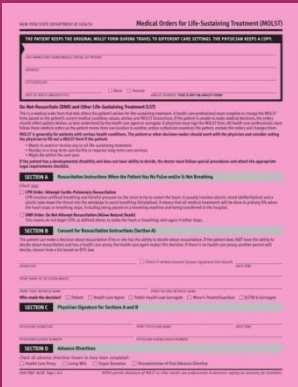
NEW YORK STATE DEPARTMENT OF HEALTH

Medical Orders for Life-Sustaining Treatment (MOLST)

THE PATIENT KEEPS THE ORIGINAL MOLST FORM DURING TRAVEL TO DIFFERENT CARE SETTINGS. THE PHYSICIAN KEEPS A COPY.

LAST NAME/FIRST NAME/MIDDLE INITIAL OF PATIENT

ADDRESS

CITY/STATE/ZIP

DATE OF BIRTH (MM/DD/YYYY)

☐ Male ☐ Female

eMOLST NUMBER (THIS IS NOT AN eMOLST FORM)

Do-Not-Resuscitate (DNR) and Other Life-Sustaining Treatment (LST)

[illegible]

SECTION A Resuscitation Instructions When The Patient Has No Pulse and/or Is Not Breathing

Check one:

☐ CPR Order: Attempt Cardio-Pulmonary Resuscitation

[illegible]

☐ DNR Order: Do Not Attempt Resuscitation (Allow Natural Death)

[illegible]

SECTION B Consent for Resuscitation Instructions (Section A)

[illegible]

☐ Check if verbal consent (Leave signature line blank)

SIGNATURE

DATE/TIME

PRINT NAME OF DECISION-MAKER

PRINT FIRST WITNESS NAME

PRINT SECOND WITNESS NAME

Who made the decision? ☐ Patient ☐ Health Care Agent ☐ Public Health Law Surrogate ☐ Minor's Parent/Guardian ☐ §1750-b Surrogate

SECTION C Physician Signature for Sections A and B

PHYSICIAN SIGNATURE

PRINT PHYSICIAN NAME

DATE/TIME

PHYSICIAN LICENSE NUMBER

PHYSICIAN PHONE/PAGER NUMBER

SECTION D Advance Directives

Check all advance directives known to have been completed:

☐ Health Care Proxy ☐ Living Will ☐ Organ Donation ☐ Documentation of Oral Advance Directive

DOH-5003 (6/10) Page 1 of 4

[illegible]